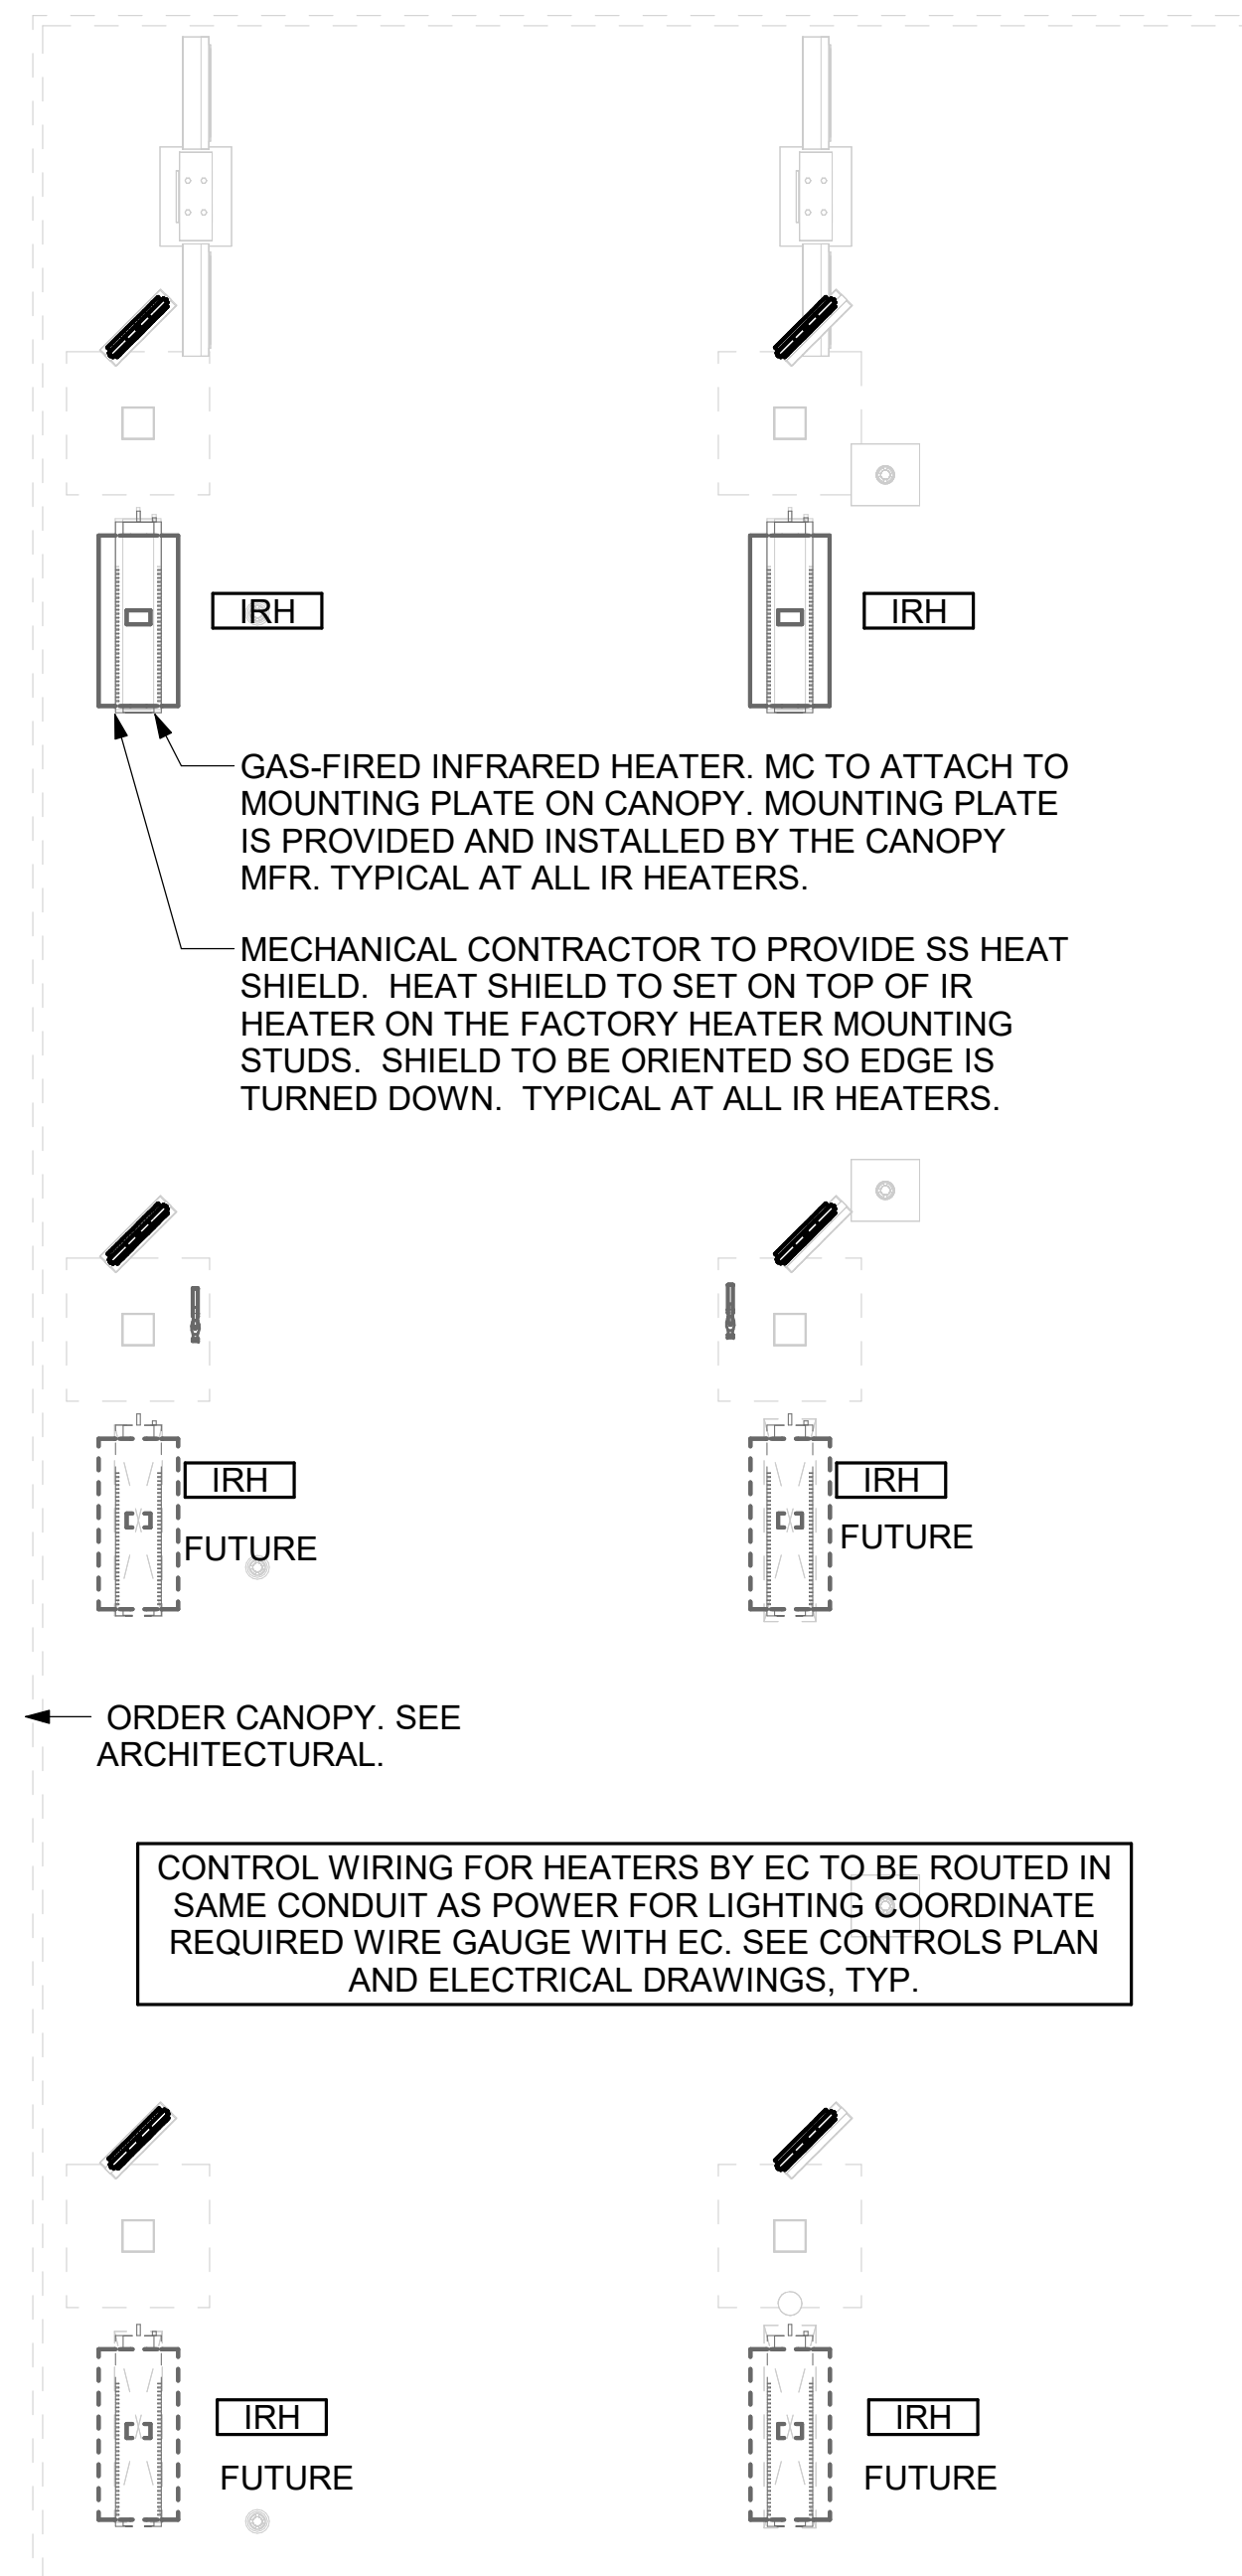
IRH

IRH

GAS-FIRED INFRARED HEATER. MC TO ATTACH TO MOUNTING PLATE ON CANOPY. MOUNTING PLATE IS PROVIDED AND INSTALLED BY THE CANOPY MFR. TYPICAL AT ALL IR HEATERS.

MECHANICAL CONTRACTOR TO PROVIDE SS HEAT SHIELD. HEAT SHIELD TO SET ON TOP OF IR HEATER ON THE FACTORY HEATER MOUNTING STUDS. SHIELD TO BE ORIENTED SO EDGE IS TURNED DOWN. TYPICAL AT ALL IR HEATERS.

IRH
FUTURE

IRH
FUTURE

ORDER CANOPY. SEE ARCHITECTURAL.

CONTROL WIRING FOR HEATERS BY EC TO BE ROUTED IN SAME CONDUIT AS POWER FOR LIGHTING COORDINATE REQUIRED WIRE GAUGE WITH EC. SEE CONTROLS PLAN AND ELECTRICAL DRAWINGS, TYP.

IRH
FUTURE

IRH
FUTURE